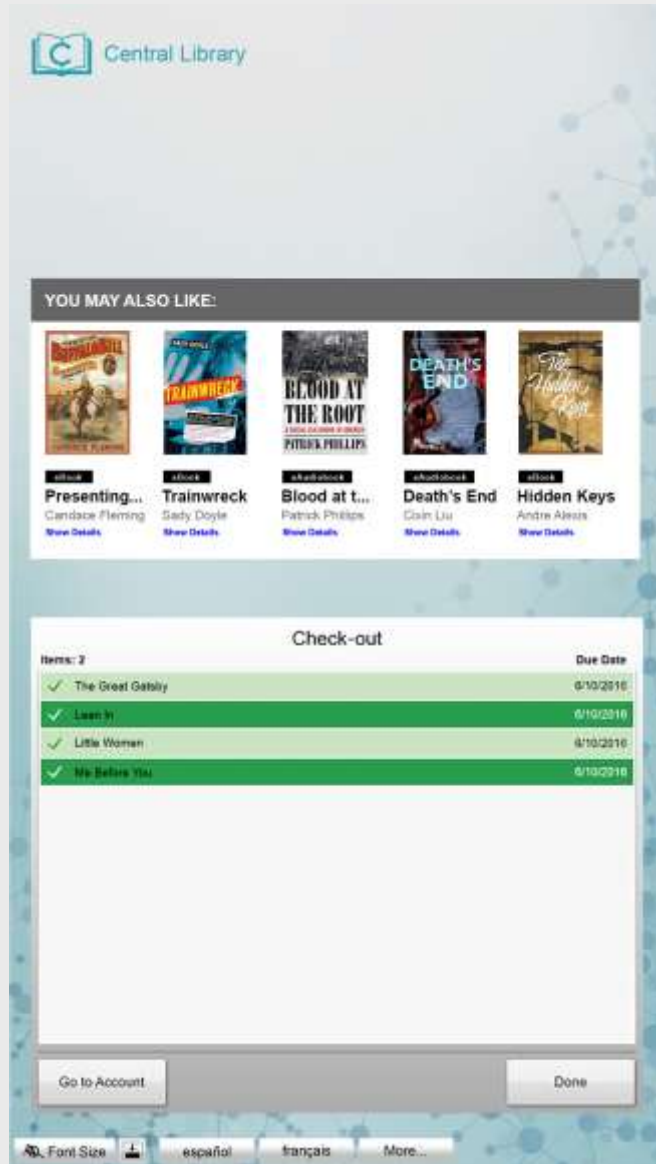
C Central Library

YOU MAY ALSO LIKE:

TRAINWRECK

BLOOD AT THE ROOT

PATRICK PHILLIPS

DEATH'S END

eBook
Presenting...
Candace Fleming
Show Details

eBook
Trainwreck
Sady Doyle
Show Details

eAudiobook
Blood at t...
Patrick Phillips
Show Details

eAudiobook
Death's End
Cixin Liu
Show Details

eBook
Hidden Keys
Andre Alexis
Show Details

Check-out

Items: 2

Due Date

| | |
|---|---|
| ✓ The Great Gatsby | 6/10/2016 |
| ✓ Lean In | 6/10/2016 |
| ✓ Little Women | 6/10/2016 |
| ✓ Me Before You | 6/10/2016 |

Go to Account

Done

Font Size

español

français

More...